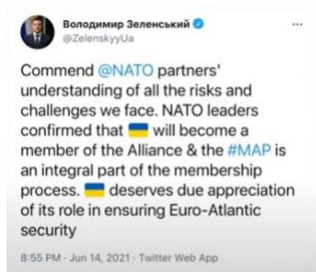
Володимир Зеленський
@ZelenskyyUa

Commend @NATO partners' understanding of all the risks and challenges we face. NATO leaders confirmed that 🇺🇦 will become a member of the Alliance & the #MAP is an integral part of the membership process. 🇺🇦 deserves due appreciation of its role in ensuring Euro-Atlantic security

8:55 PM · Jun 14, 2021 · Twitter Web App